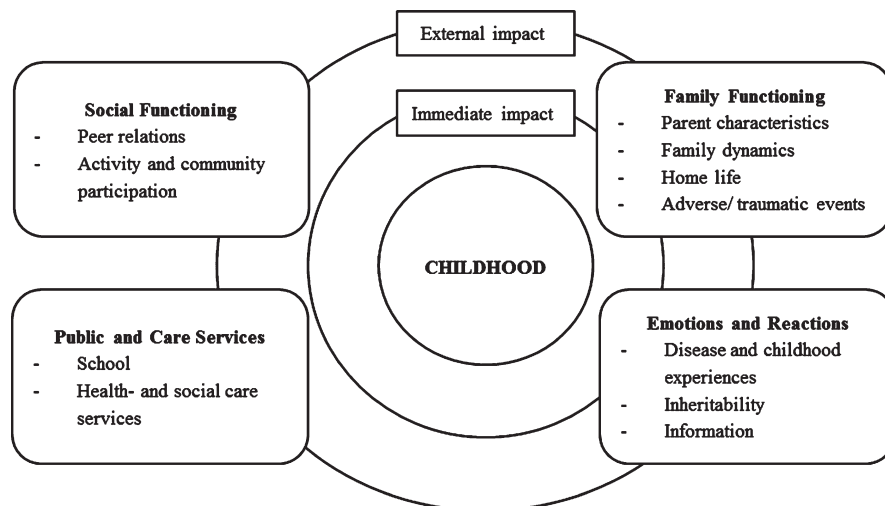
External impact

Immediate impact

Social Functioning
- Peer relations
- Activity and community participation

Family Functioning
- Parent characteristics
- Family dynamics
- Home life
- Adverse/ traumatic events

CHILDHOOD

Public and Care Services
- School
- Health- and social care services

Emotions and Reactions
- Disease and childhood experiences
- Inheritability
- Information